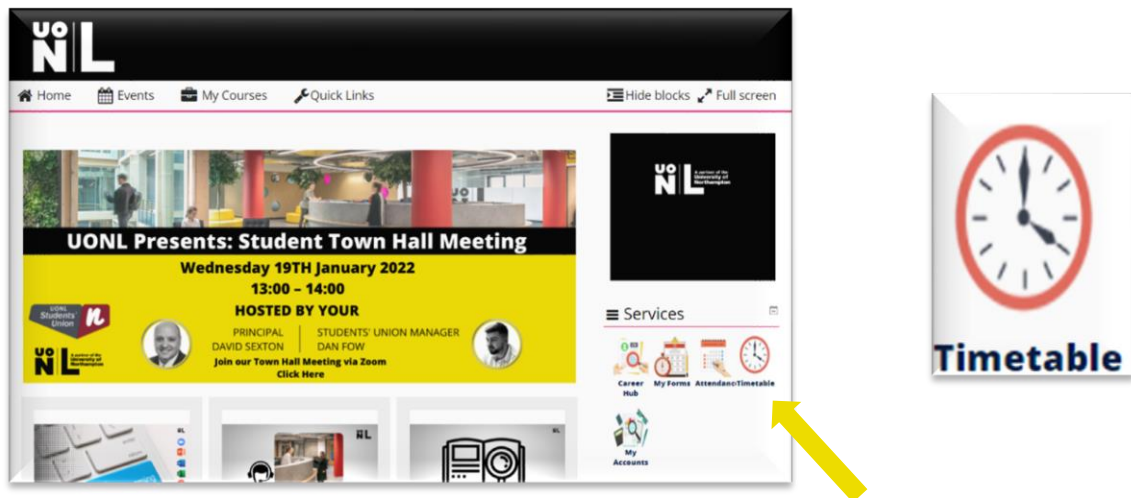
UO
N L

Home Events My Courses Quick Links Hide blocks Full screen

UONL Presents: Student Town Hall Meeting
Wednesday 19TH January 2022
13:00 – 14:00
HOSTED BY YOUR
PRINCIPAL
DAVID SEXTON
STUDENTS' UNION MANAGER
DAN FOW
Join our Town Hall Meeting via Zoom
Click Here

UONL Students' Union

UO
N L
A partner of the University of Northampton

Services
Career Hub
My Forms
Attendance
Timetable
My Accounts

Timetable